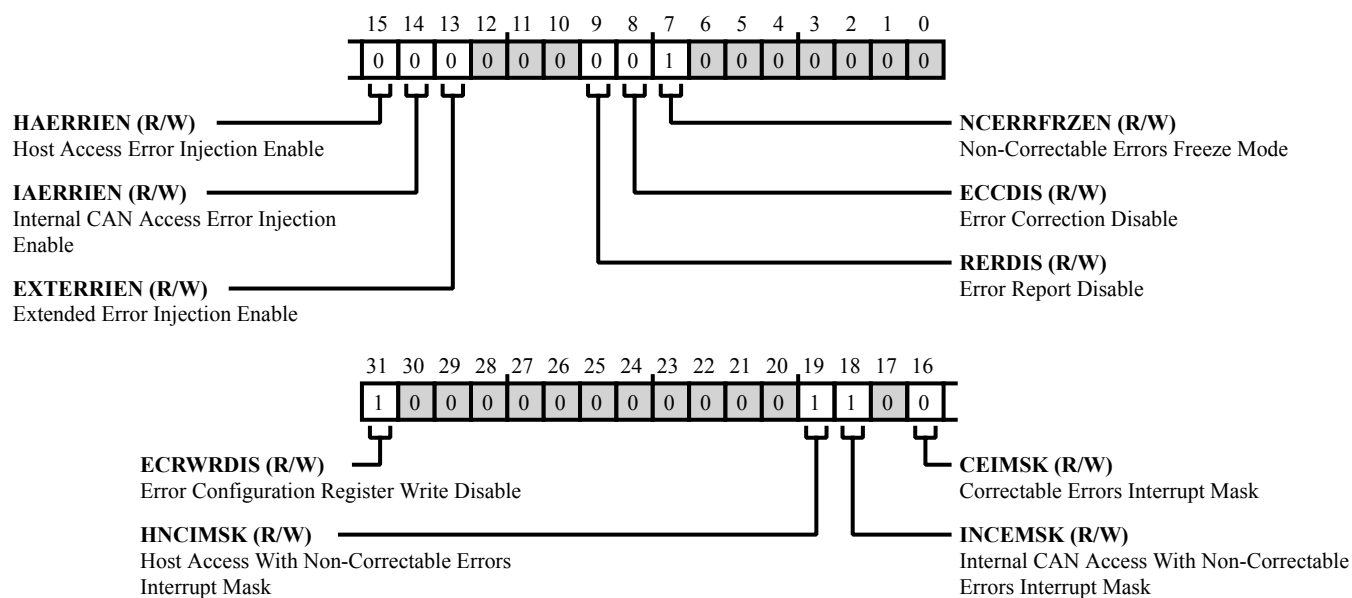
15 14 13 12 11 10 9 8 7 6 5 4 3 2 1 0

0 0 0 0 0 0 0 0 1 0 0 0 0 0 0 0

**HAERRIEN (R/W)**
Host Access Error Injection Enable

**IAERRIEN (R/W)**
Internal CAN Access Error Injection Enable

**EXTERRIEN (R/W)**
Extended Error Injection Enable

**NCERRFRZEN (R/W)**
Non-Correctable Errors Freeze Mode

**ECCDIS (R/W)**
Error Correction Disable

**RERDIS (R/W)**
Error Report Disable

31 30 29 28 27 26 25 24 23 22 21 20 19 18 17 16

1 0 0 0 0 0 0 0 0 0 0 0 1 1 0 0

**ECRWRDIS (R/W)**
Error Configuration Register Write Disable

**HNCIMSK (R/W)**
Host Access With Non-Correctable Errors Interrupt Mask

**CEIMSK (R/W)**
Correctable Errors Interrupt Mask

**INCEMSK (R/W)**
Internal CAN Access With Non-Correctable Errors Interrupt Mask